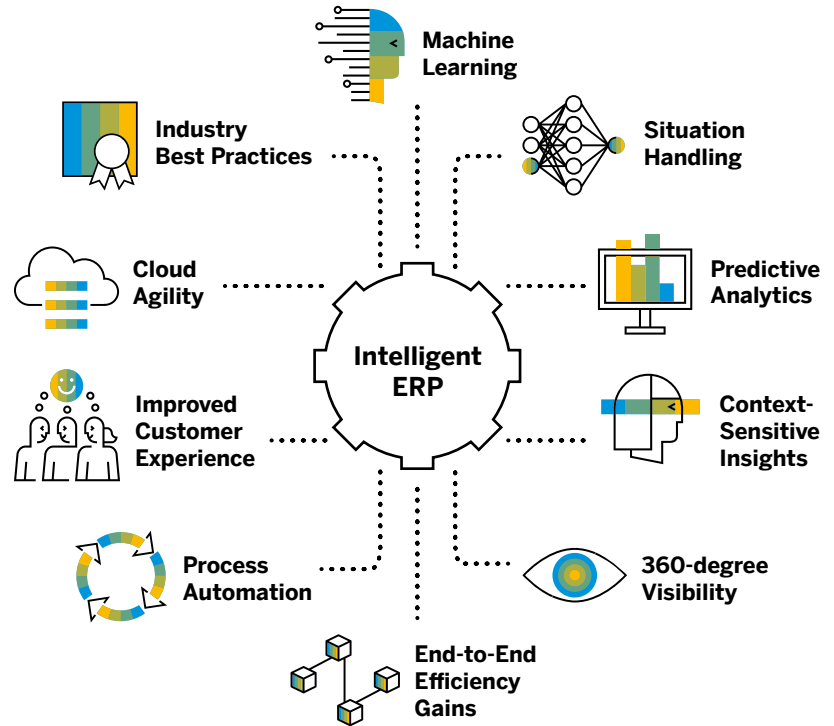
Machine Learning

Industry Best Practices

Situation Handling

Cloud Agility

Predictive Analytics

Intelligent ERP

Improved Customer Experience

Context-Sensitive Insights

Process Automation

360-degree Visibility

End-to-End Efficiency Gains